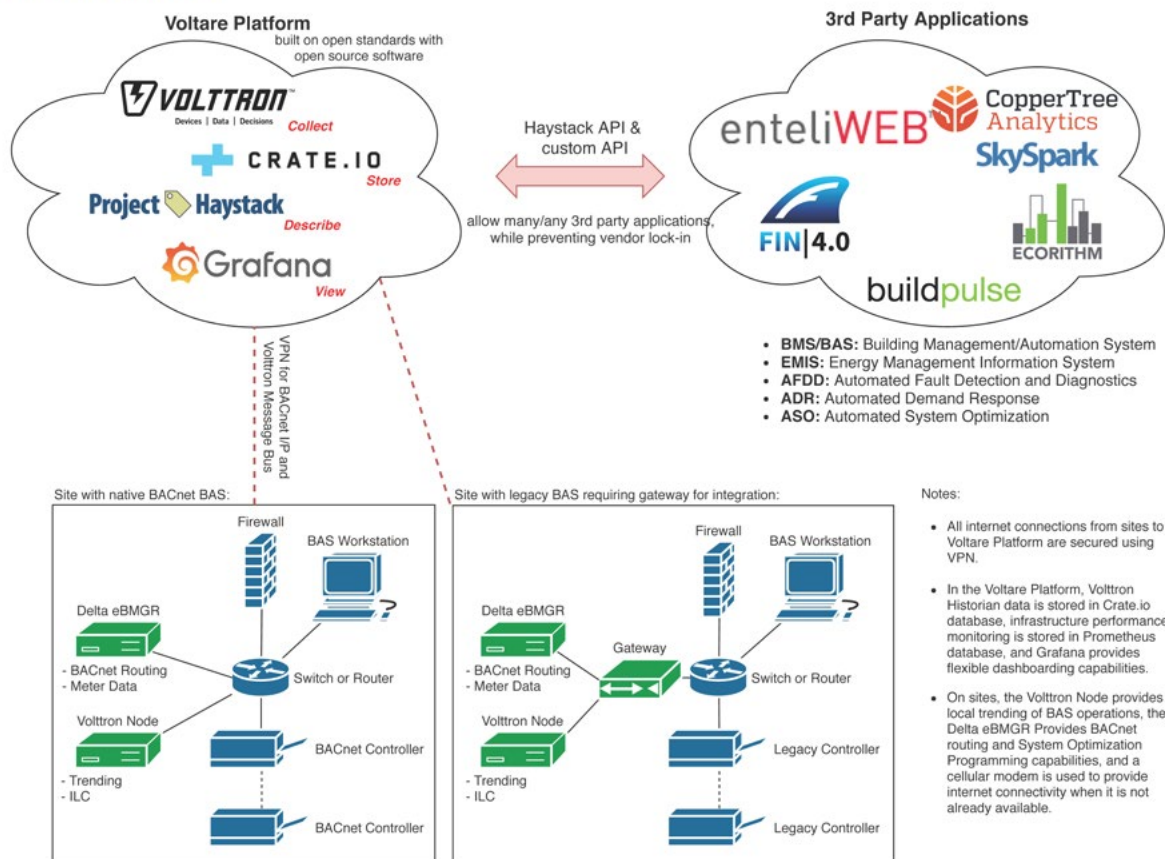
Voltare Platform

built on open standards with open source software

VOLTTRON™
Devices | Data | Decisions
Collect

CRATE.IO
Store

Project Haystack
Describe

Grafana
View

Haystack API & custom API

allow many/any 3rd party applications, while preventing vendor lock-in

3rd Party Applications

enteliWEB

CopperTree Analytics

SkySpark

FIN|4.0

ECORITHM

buildpulse

- **BMS/BAS:** Building Management/Automation System
- **EMIS:** Energy Management Information System
- **AFDD:** Automated Fault Detection and Diagnostics
- **ADR:** Automated Demand Response
- **ASO:** Automated System Optimization

VPN for BACnet I/P and Volttron Message Bus

Site with native BACnet BAS:

Firewall

BAS Workstation

Delta eBMGR

- BACnet Routing
- Meter Data

Switch or Router

Volttron Node

- Trending
- ILC

BACnet Controller

BACnet Controller

Site with legacy BAS requiring gateway for integration:

Firewall

BAS Workstation

Delta eBMGR

- BACnet Routing
- Meter Data

Gateway

Switch or Router

Volttron Node

- Trending
- ILC

Legacy Controller

Legacy Controller

Notes:

- All internet connections from sites to Voltare Platform are secured using VPN.

- In the Voltare Platform, Volttron Historian data is stored in Crate.io database, infrastructure performance monitoring is stored in Prometheus database, and Grafana provides flexible dashboarding capabilities.

- On sites, the Volttron Node provides local trending of BAS operations, the Delta eBMGR Provides BACnet routing and System Optimization Programming capabilities, and a cellular modem is used to provide internet connectivity when it is not already available.